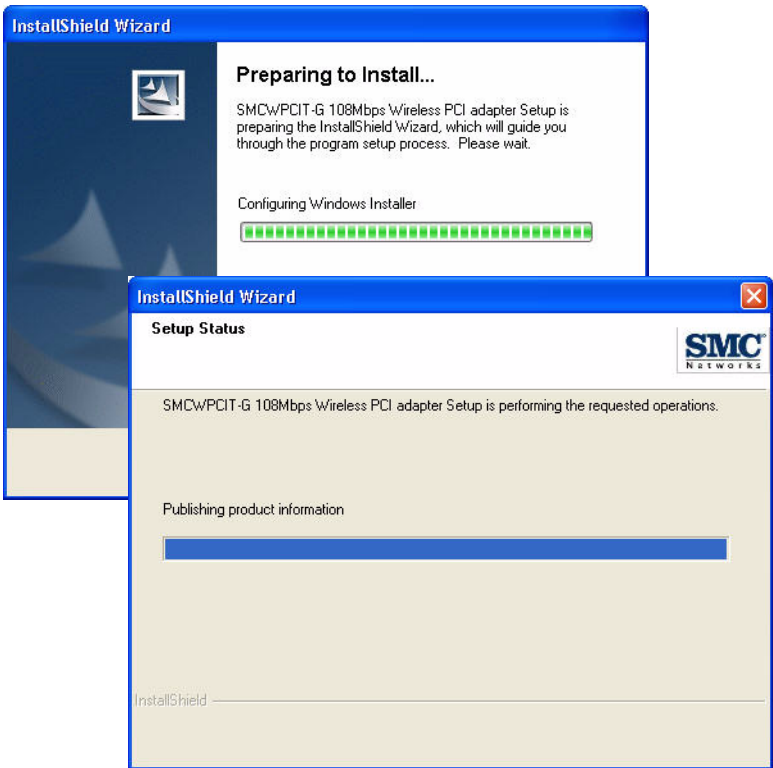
InstallShield Wizard

Preparing to Install...

SMCWPCIT-G 108Mbps Wireless PCI adapter Setup is preparing the InstallShield Wizard, which will guide you through the program setup process. Please wait.

Configuring Windows Installer

InstallShield Wizard

Setup Status

SMC Networks

SMCWPCIT-G 108Mbps Wireless PCI adapter Setup is performing the requested operations.

Publishing product information

InstallShield